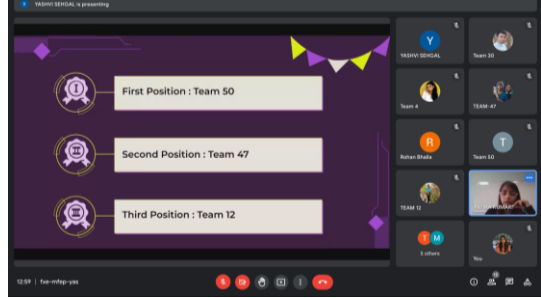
YASHVI SEHGAL is presenting

I
First Position : Team 50

II
Second Position : Team 47

III
Third Position : Team 12

Y
YASHVI SEHGAL

Team 30

Team 4

TEAM-47

R
Rohan Bhalla

T
Team 50

TEAM 12

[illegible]

T M
3 others

You

12:59 | fve-mfep-yas